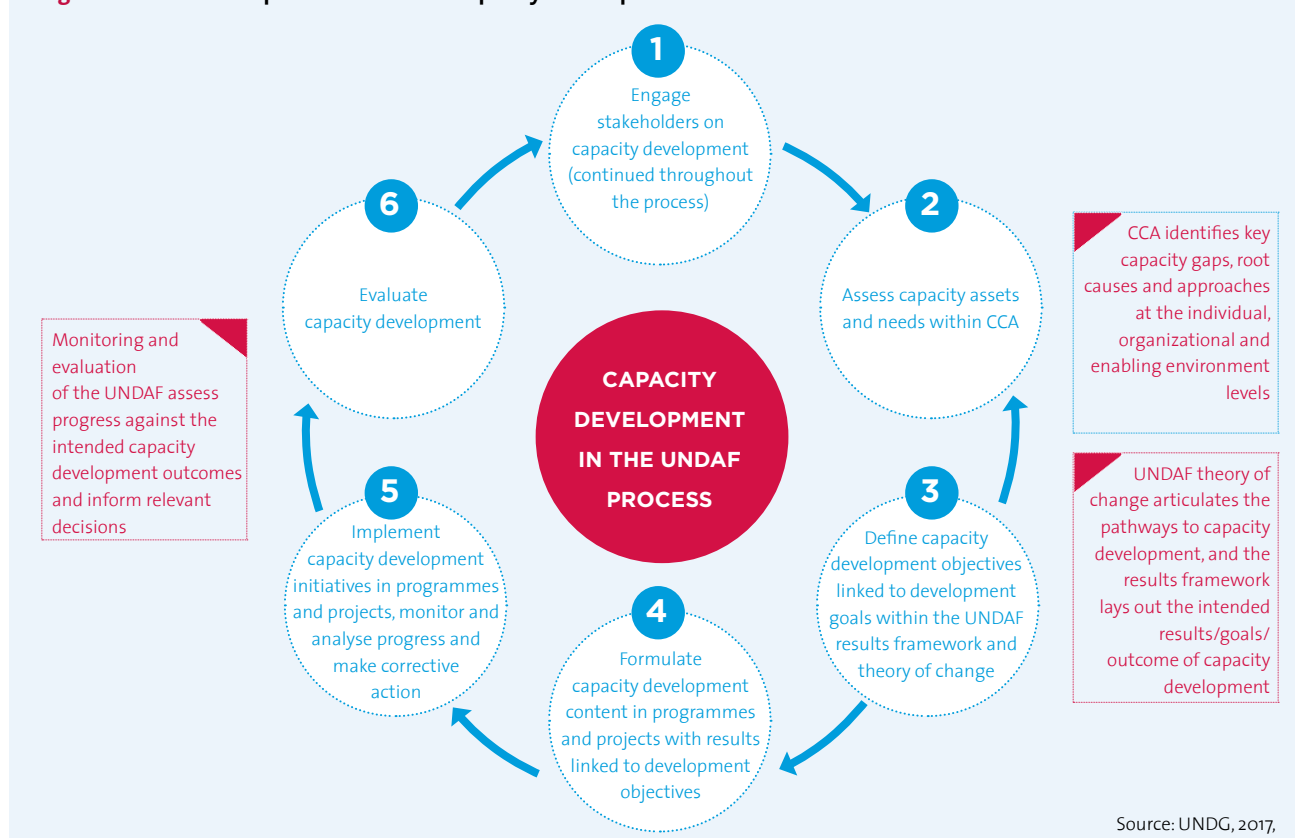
CAPACITY DEVELOPMENT IN THE UNDAF PROCESS

1
Engage stakeholders on capacity development (continued throughout the process)

2
Assess capacity assets and needs within CCA

CCA identifies key capacity gaps, root causes and approaches at the individual, organizational and enabling environment levels

3
Define capacity development objectives linked to development goals within the UNDAF results framework and theory of change

UNDAF theory of change articulates the pathways to capacity development, and the results framework lays out the intended results/goals/ outcome of capacity development

4
Formulate capacity development content in programmes and projects with results linked to development objectives

5
Implement capacity development initiatives in programmes and projects, monitor and analyse progress and make corrective action

6
Evaluate capacity development

Monitoring and evaluation of the UNDAF assess progress against the intended capacity development outcomes and inform relevant decisions

Source: UNDG, 2017,